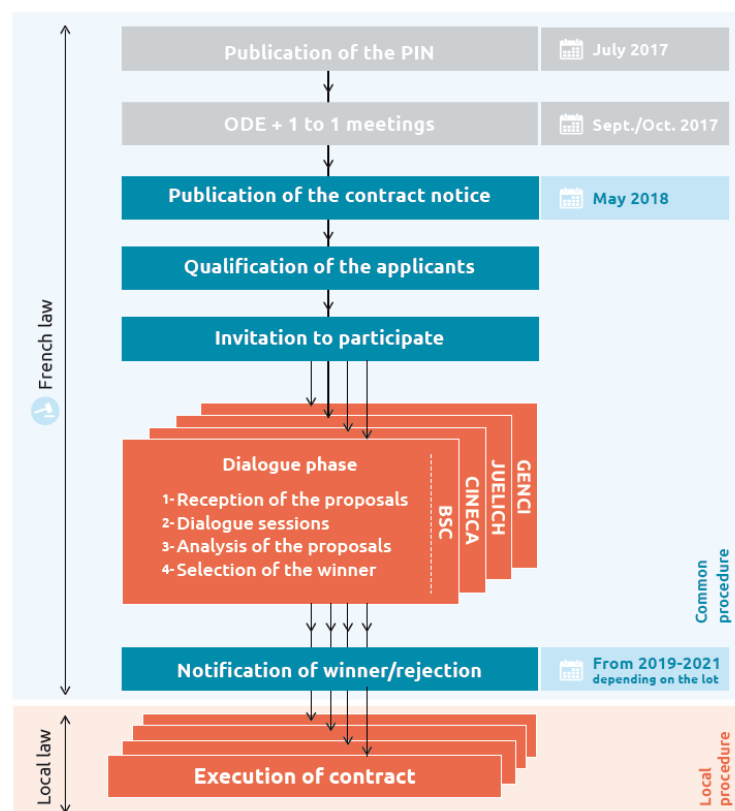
Publication of the PIN

July 2017

ODE + 1 to 1 meetings

Sept./Oct. 2017

Publication of the contract notice

May 2018

Qualification of the applicants

Invitation to participate

French law

Dialogue phase

1- Reception of the proposals
2- Dialogue sessions
3- Analysis of the proposals
4- Selection of the winner

BSC

CINECA

JUELICH

GENCI

Common procedure

Notification of winner/rejection

From 2019-2021
depending on the lot

Local law

Execution of contract

Local procedure